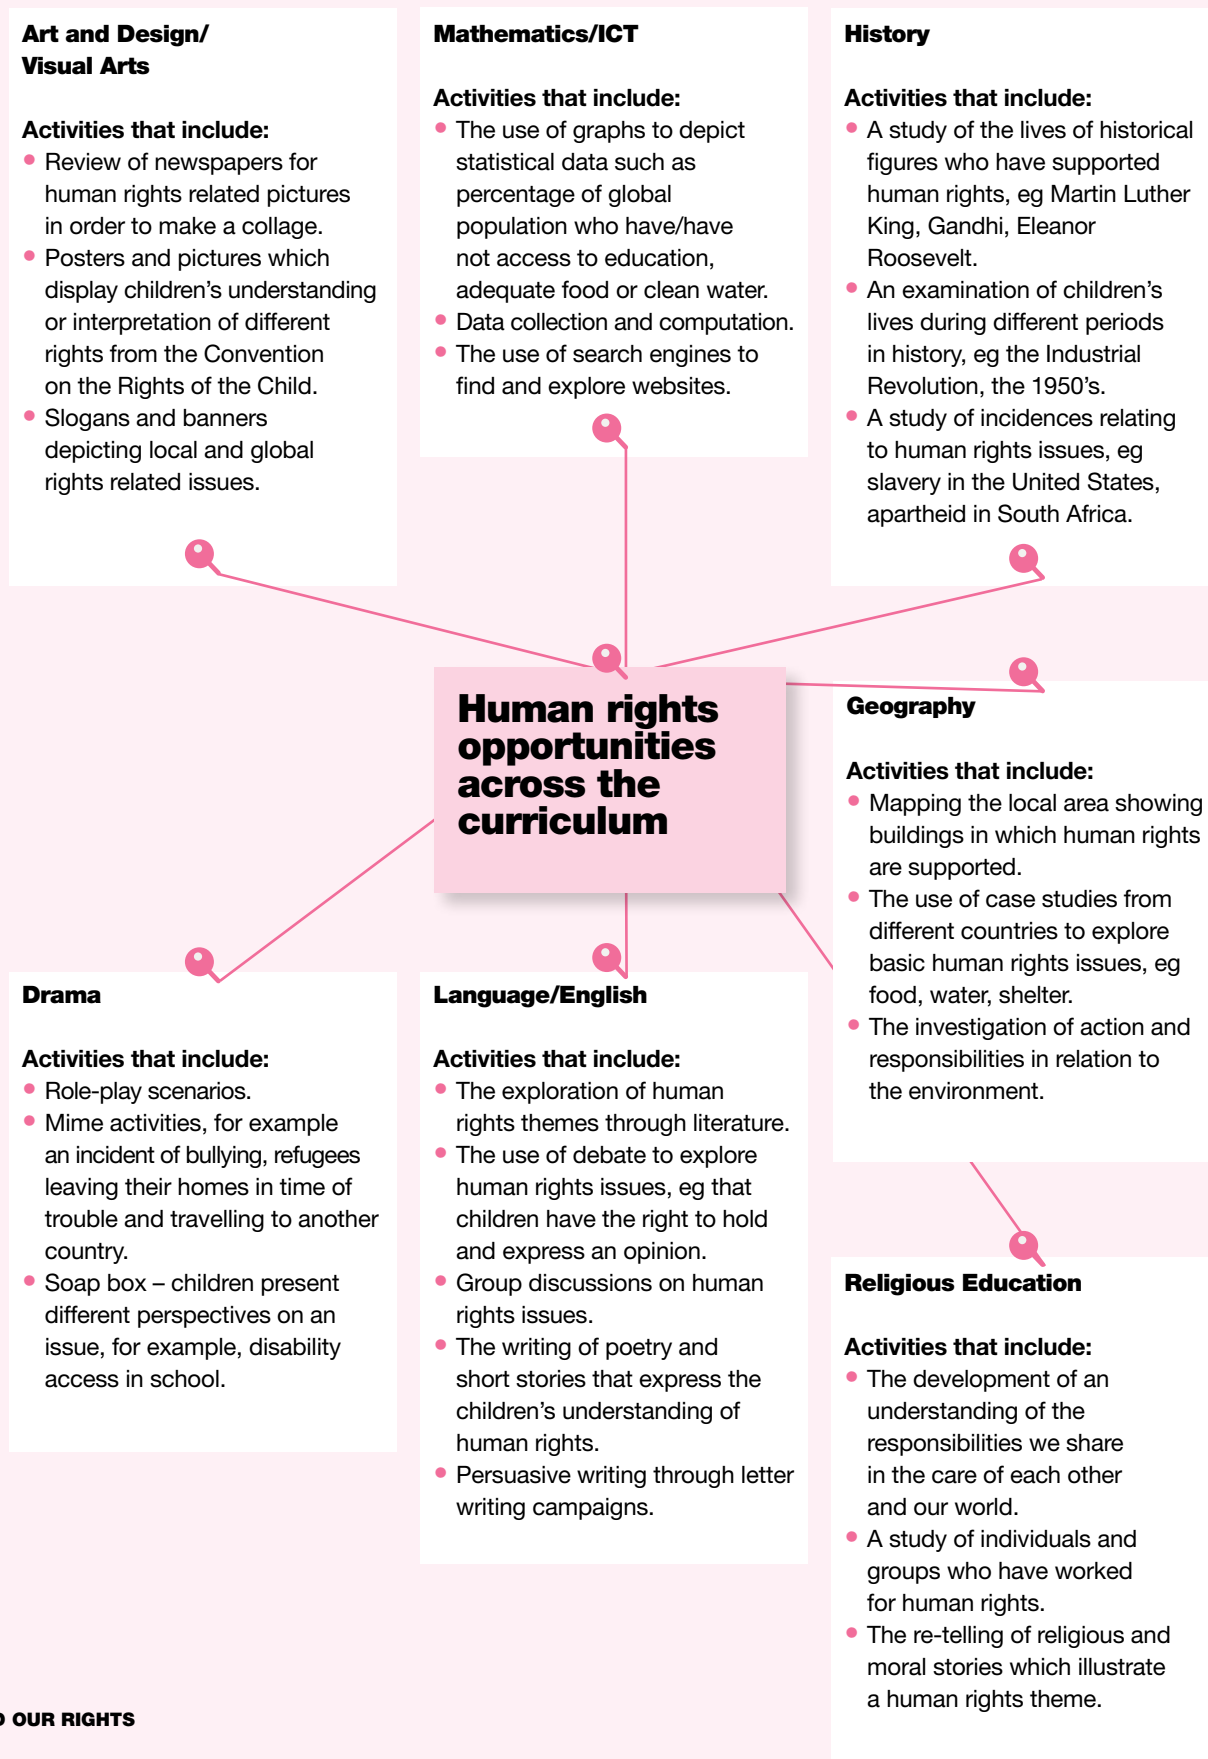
Art and Design/ Visual Arts

Activities that include:
• Review of newspapers for human rights related pictures in order to make a collage.
• Posters and pictures which display children's understanding or interpretation of different rights from the Convention on the Rights of the Child.
• Slogans and banners depicting local and global rights related issues.

Mathematics/ICT

Activities that include:
• The use of graphs to depict statistical data such as percentage of global population who have/have not access to education, adequate food or clean water.
• Data collection and computation.
• The use of search engines to find and explore websites.

History

Activities that include:
• A study of the lives of historical figures who have supported human rights, eg Martin Luther King, Gandhi, Eleanor Roosevelt.
• An examination of children's lives during different periods in history, eg the Industrial Revolution, the 1950's.
• A study of incidences relating to human rights issues, eg slavery in the United States, apartheid in South Africa.

Human rights opportunities across the curriculum

Geography

Activities that include:
• Mapping the local area showing buildings in which human rights are supported.
• The use of case studies from different countries to explore basic human rights issues, eg food, water, shelter.
• The investigation of action and responsibilities in relation to the environment.

Drama

Activities that include:
• Role-play scenarios.
• Mime activities, for example an incident of bullying, refugees leaving their homes in time of trouble and travelling to another country.
• Soap box – children present different perspectives on an issue, for example, disability access in school.

Language/English

Activities that include:
• The exploration of human rights themes through literature.
• The use of debate to explore human rights issues, eg that children have the right to hold and express an opinion.
• Group discussions on human rights issues.
• The writing of poetry and short stories that express the children's understanding of human rights.
• Persuasive writing through letter writing campaigns.

Religious Education

Activities that include:
• The development of an understanding of the responsibilities we share in the care of each other and our world.
• A study of individuals and groups who have worked for human rights.
• The re-telling of religious and moral stories which illustrate a human rights theme.

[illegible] OUR RIGHTS